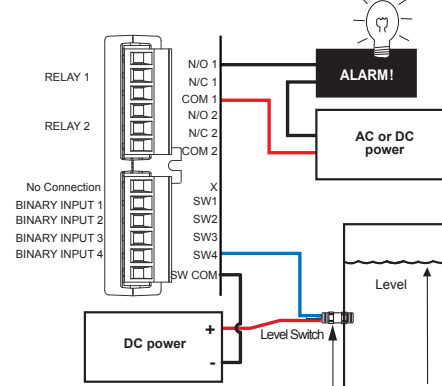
RELAY 1
RELAY 2
No Connection
BINARY INPUT 1
BINARY INPUT 2
BINARY INPUT 3
BINARY INPUT 4

N/O 1
N/C 1
COM 1
N/O 2
N/C 2
COM 2
X
SW1
SW2
SW3
SW4
SW COM

ALARM!

AC or DC power

Level

DC power
+
-

Level Switch